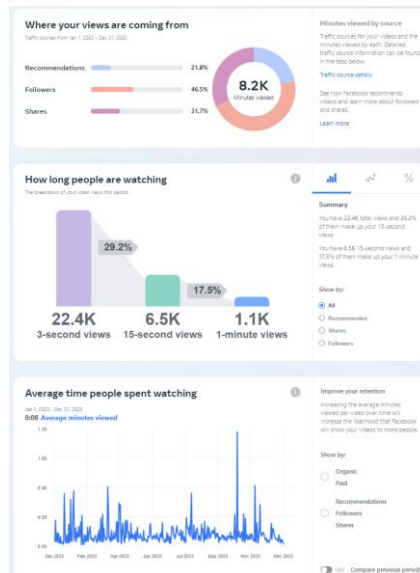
Where your views are coming from

Traffic source from Jan 1, 2023 - Dec 31, 2023

Recommendations 21.8%

Followers 46.5%

Shares 31.7%

8.2K
Minutes viewed

Minutes viewed by source

Traffic sources for your videos and the minutes viewed by each. Detailed traffic source information can be found in the table below.

Traffic source details

See how Facebook recommends videos and learn more about followers and shares.

Learn more

How long people are watching

The breakdown of your video views this period.

29.2%

17.5%

22.4K
3-second views

6.5K
15-second views

1.1K
1-minute views

%

Summary

You have 22.4K total views and 29.2% of them make up your 15-second views.

You have 6.5K 15-second views and 17.5% of them make up your 1-minute views.

Show by:

All

Recommended

Shares

Followers

Average time people spent watching

Jan 1, 2023 - Dec 31, 2023

0:08 Average minutes viewed

1.20

1.00

0.40

0.20

0.00

Jan 2023 Feb 2023 Apr 2023 May 2023 Jul 2023 Sep 2023 Nov 2023 Dec 2023

Improve your retention

Increasing the average minutes viewed per video over time will increase the likelihood that Facebook will show your videos to more people.

Show by:

Organic

Paid

Recommendations

Followers

Shares

Off Compare previous period